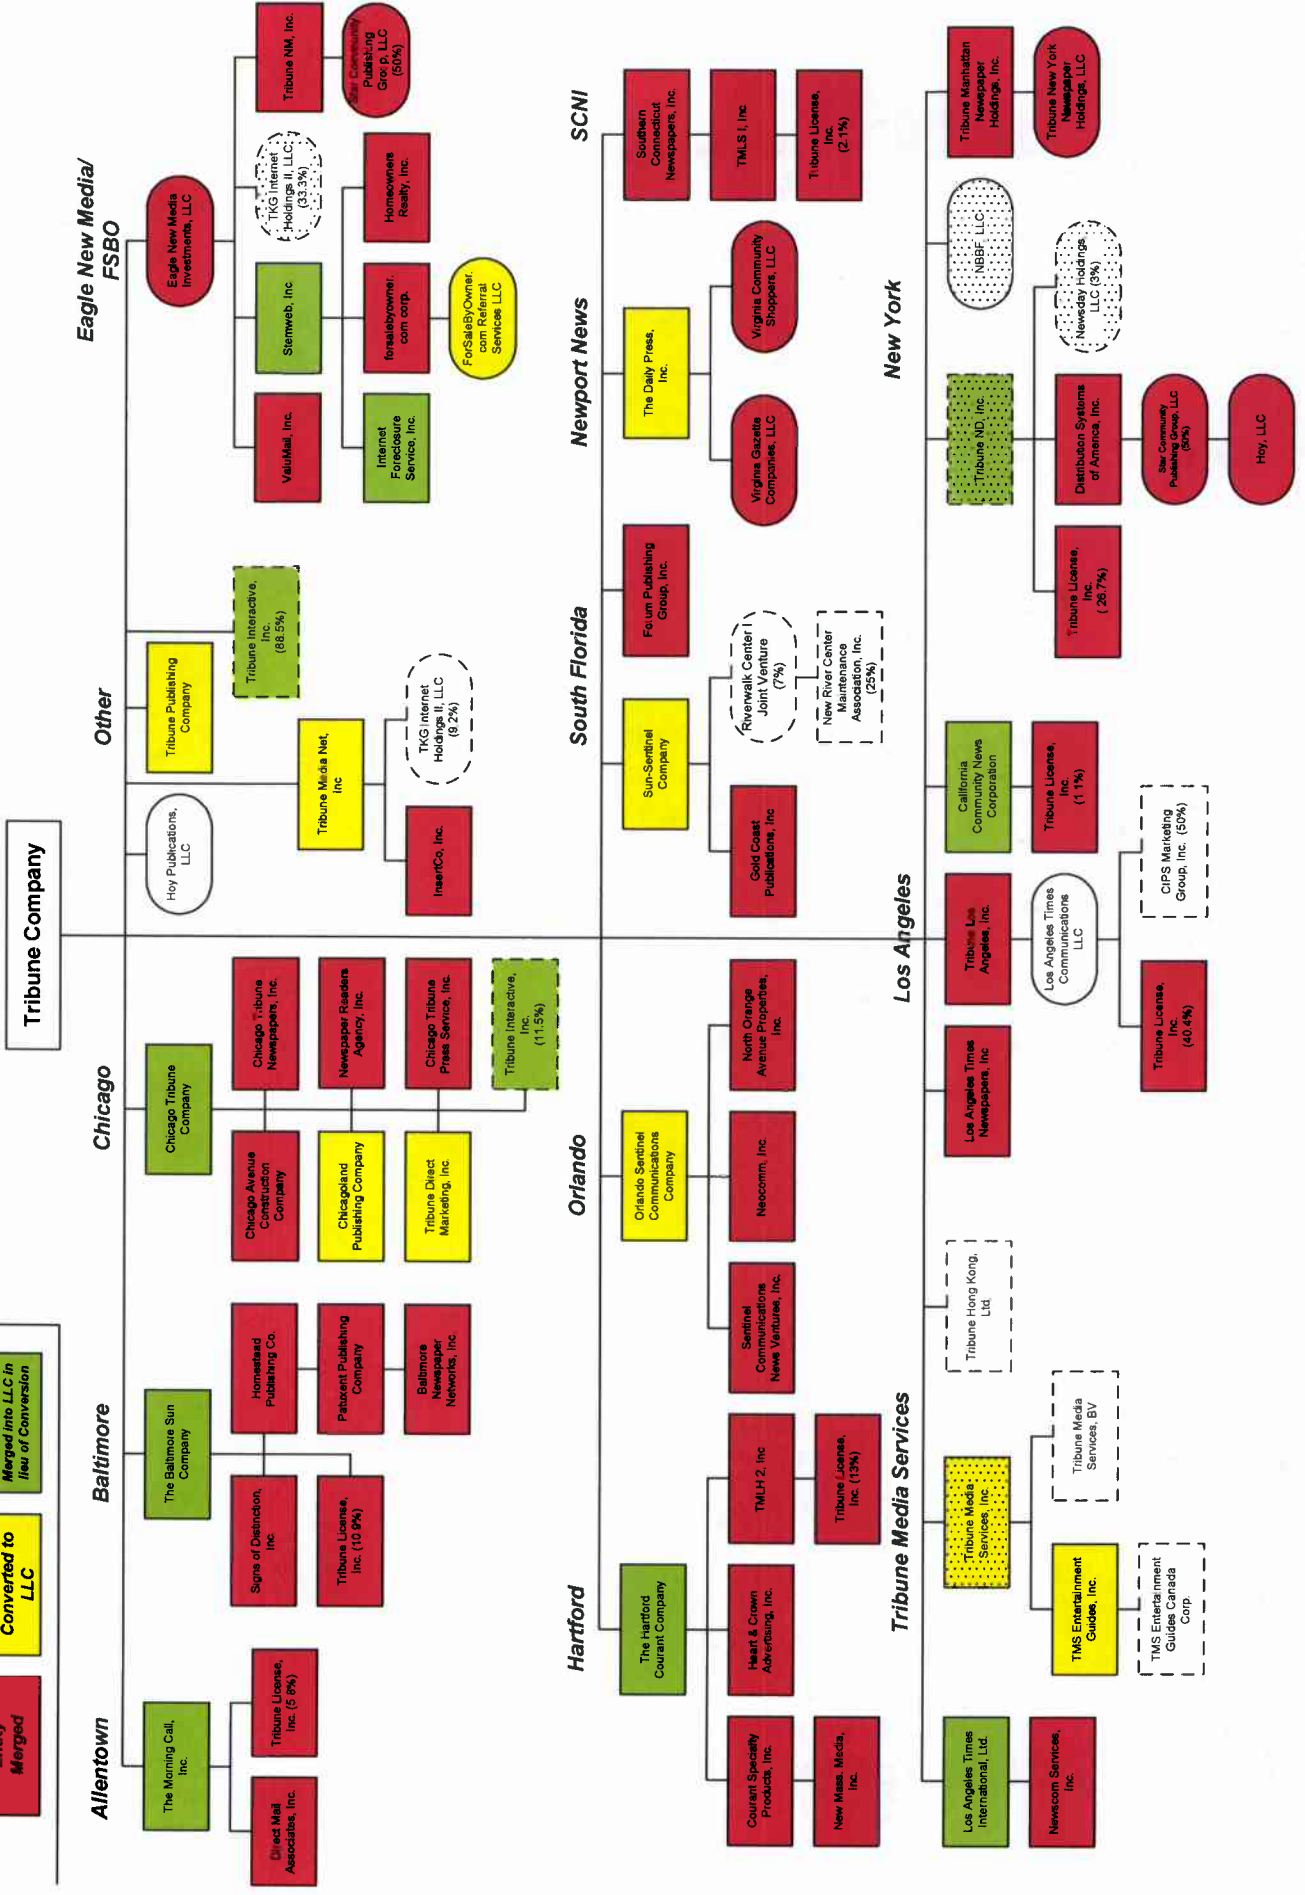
Tribune Company

Merged

Converted to LLC

Merged into LLC in lieu of Conversion

Allentown

The Morning Call, Inc.

Direct Mail Associates, Inc.

Tribune License, Inc. (5.8%)

Baltimore

The Baltimore Sun Company

Signs of Distinction, Inc.

Tribune License, Inc. (10.9%)

Homestead Publishing Co.

Patuxent Publishing Company

Baltimore Newspaper Networks, Inc.

Chicago

Chicago Tribune Company

Chicago Avenue Construction Company

Chicagoland Publishing Company

Tribune Direct Marketing, Inc.

Chicago Tribune Newspapers, Inc.

Newspaper Readers Agency, Inc.

Chicago Tribune Press Service, Inc.

Tribune Interactive, Inc. (11.5%)

Other

Hoy Publications, LLC

Tribune Publishing Company

Tribune Interactive, Inc. (88.5%)

Tribune Media Net, Inc

TKG Internet Holdings II, LLC (9.2%)

InsertCo, Inc.

Eagle New Media/ FSBO

Eagle New Media Investments, LLC

ValuMail, Inc.

Stemweb, Inc

TKG Internet Holdings II, LLC (33.3%)

Tribune NM, Inc.

Star Community Publishing Group, LLC (50%)

Internet Foreclosure Service, Inc.

forsalebyowner.com corp.

ForSaleByOwner.com Referral Services LLC

Homeowners Realty, Inc.

Hartford

The Hartford Courant Company

Courant Specialty Products, Inc.

New Mass. Media, Inc.

Heart & Crown Advertising, Inc.

TMLH 2, Inc

Tribune License, Inc. (13%)

Orlando

Orlando Sentinel Communications Company

Sentinel Communications News Ventures, Inc.

Neocomm, Inc.

North Orange Avenue Properties, Inc.

South Florida

Sun-Sentinel Company

Gold Coast Publications, Inc

Riverwalk Center I Joint Venture (7%)

New River Center Maintenance Association, Inc. (25%)

Forum Publishing Group, Inc.

Newport News

The Daily Press, Inc.

Virginia Gazette Companies, LLC

Virginia Community Shoppers, LLC

SCNI

Southern Connecticut Newspapers, Inc.

TMLS I, Inc

Tribune License, Inc. (2.1%)

Tribune Media Services

Los Angeles Times International, Ltd.

Newscom Services, Inc.

Tribune Media Services, Inc.

TMS Entertainment Guides, Inc.

TMS Entertainment Guides Canada Corp.

Tribune Media Services, BV

Tribune Hong Kong, Ltd.

Los Angeles

Los Angeles Times Newspapers, Inc

Tribune Los Angeles, Inc.

Los Angeles Times Communications LLC

Tribune License, Inc. (40.4%)

CIPS Marketing Group, Inc. (50%)

California Community News Corporation

Tribune License, Inc. (1.1%)

New York

Tribune ND, Inc.

Tribune License, Inc. (26.7%)

Distribution Systems of America, Inc.

Star Community Publishing Group, LLC (50%)

Hoy, LLC

Newsday Holdings LLC (3%)

NBBF, LLC

Tribune Manhattan Newspaper Holdings, Inc.

Tribune New York Newspaper Holdings, LLC